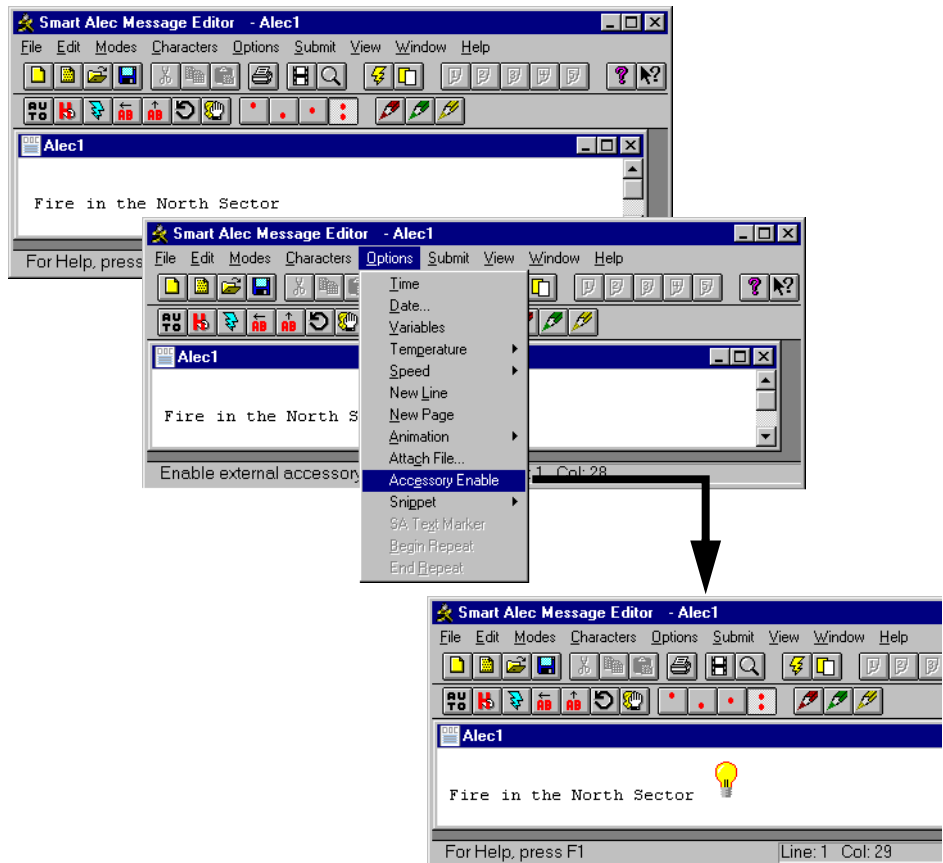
Smart Alec Message Editor - Alec1

File Edit Modes Characters Options Submit View Window Help

AU TO

Alec1

Fire in the North Sector

For Help, press

Smart Alec Message Editor - Alec1

File Edit Modes Characters Options Submit View Window Help

Alec1

Fire in the North S

Enable external accessory

1 Col: 28

Time
Date...
Variables
Temperature
Speed
New Line
New Page
Animation
Attach File...
Accessory Enable
Snippet
SA Text Marker
Begin Repeat
End Repeat

Smart Alec Message Editor - Alec1

File Edit Modes Characters Options Submit View Window Help

Alec1

Fire in the North Sector

For Help, press F1

Line: 1 Col: 29